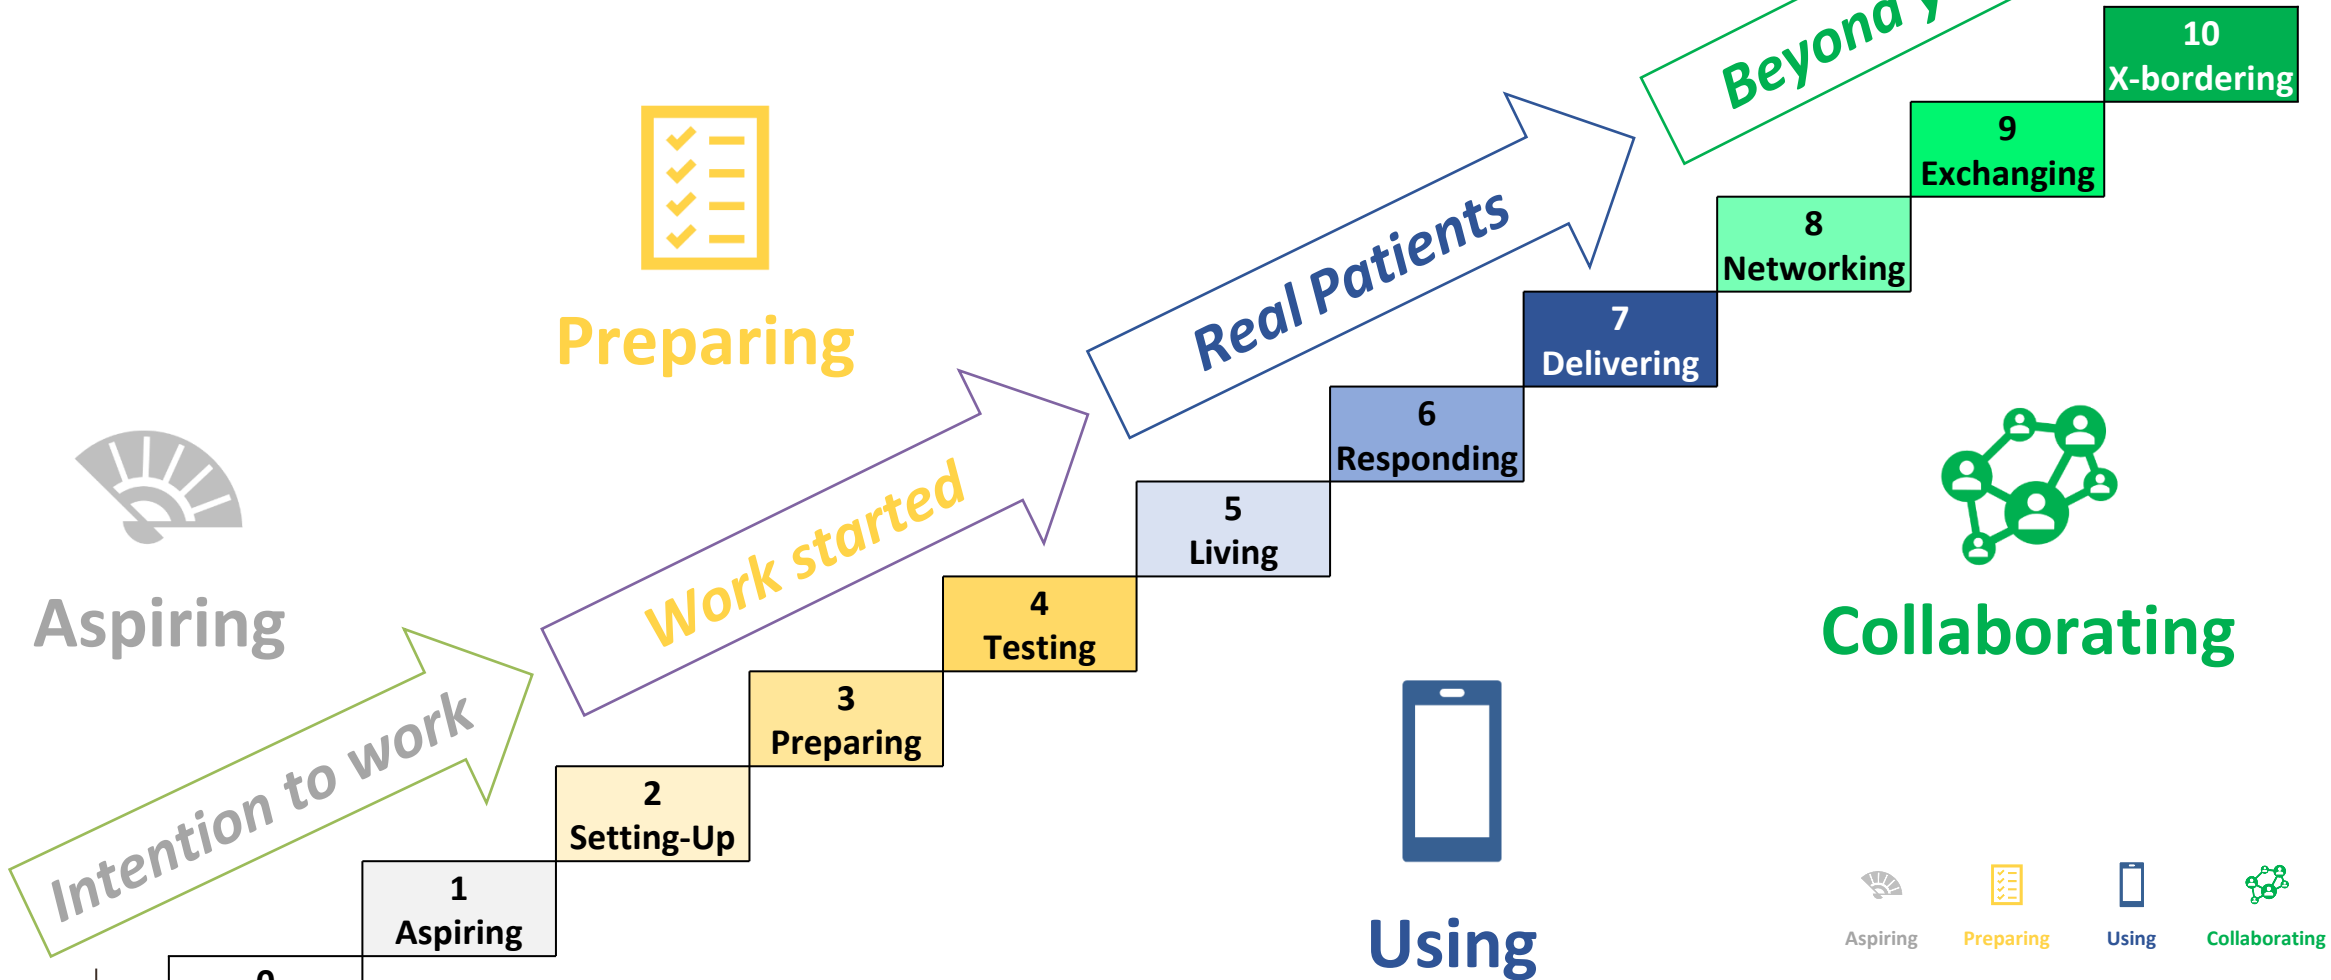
Beyond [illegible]

10
X-bordering

9
Exchanging

8
Networking

7
Delivering

6
Responding

5
Living

4
Testing

3
Preparing

2
Setting-Up

1
Aspiring

0

Preparing

Real Patients

Work started

Intention to work

Aspiring

Collaborating

Using

Aspiring Preparing Using Collaborating